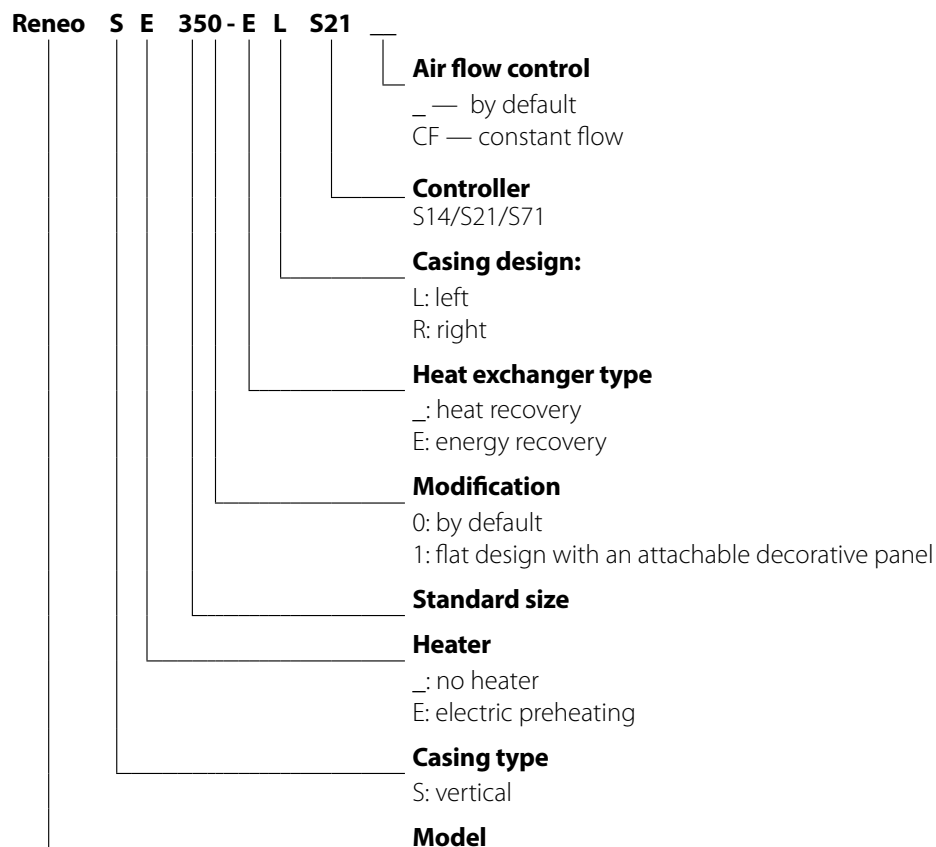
Reneo S E 350 - E L S21 __

Air flow control
_ — by default
CF — constant flow

Controller
S14/S21/S71

Casing design:
L: left
R: right

Heat exchanger type
_: heat recovery
E: energy recovery

Modification
0: by default
1: flat design with an attachable decorative panel

Standard size

Heater
_: no heater
E: electric preheating

Casing type
S: vertical

Model